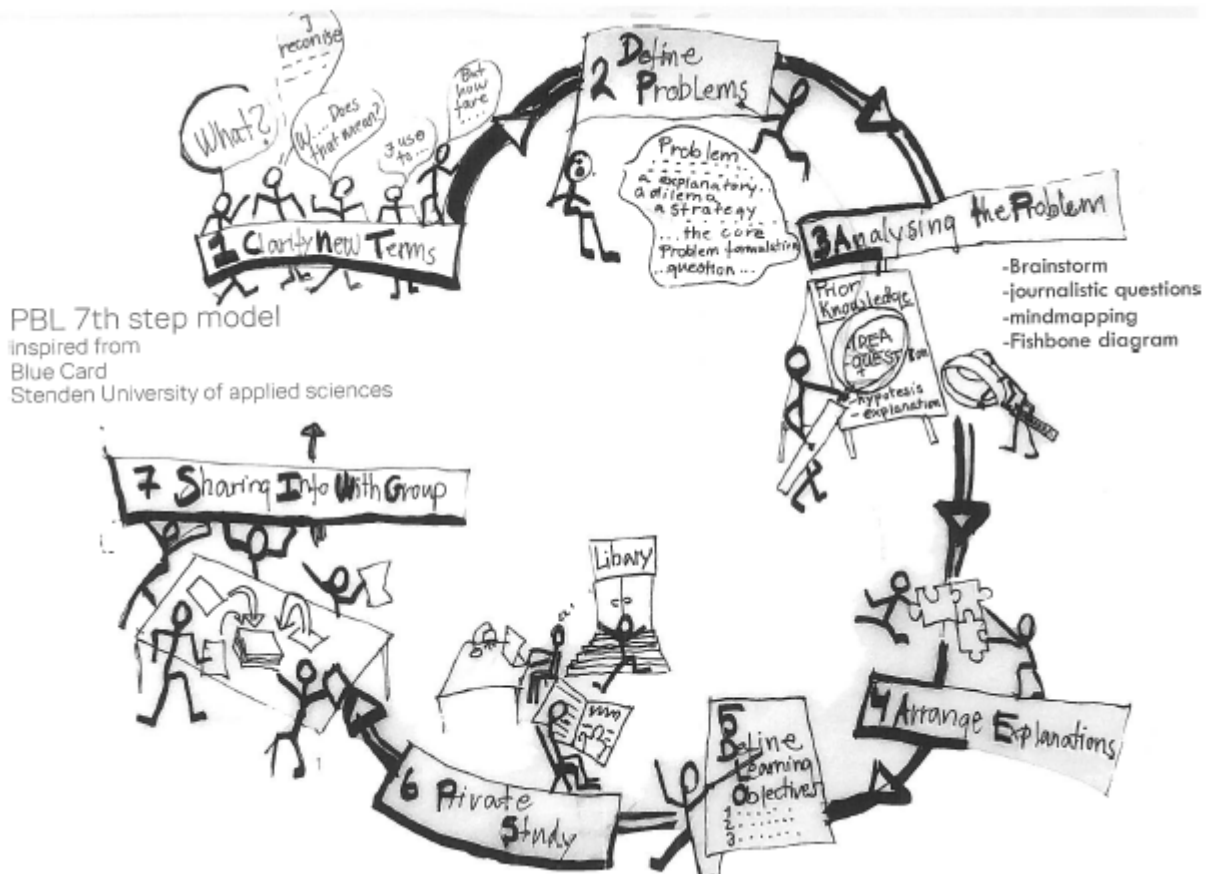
I reconise

What?

W... Does that mean?

I use to...

But how fare

1 Clarify New Terms

2 Define Problems

Problem
a explanatory
a dilema
a strategy
...the core
Problem formulation
...question...

3 Analysing the Problem

-Brainstorm
-journalistic questions
-mindmapping
-Fishbone diagram

Prior Knowledge
IDEA
QUESTION
-hypotesis
-explanation

PBL 7th step model
inspired from
Blue Card
Stenden University of applied sciences

7 Sharing Info With Group

Libary

4 Arrange Explanations

5 Define Learning Objectives
1. ......
2. ......
3. ......

6 Private Study